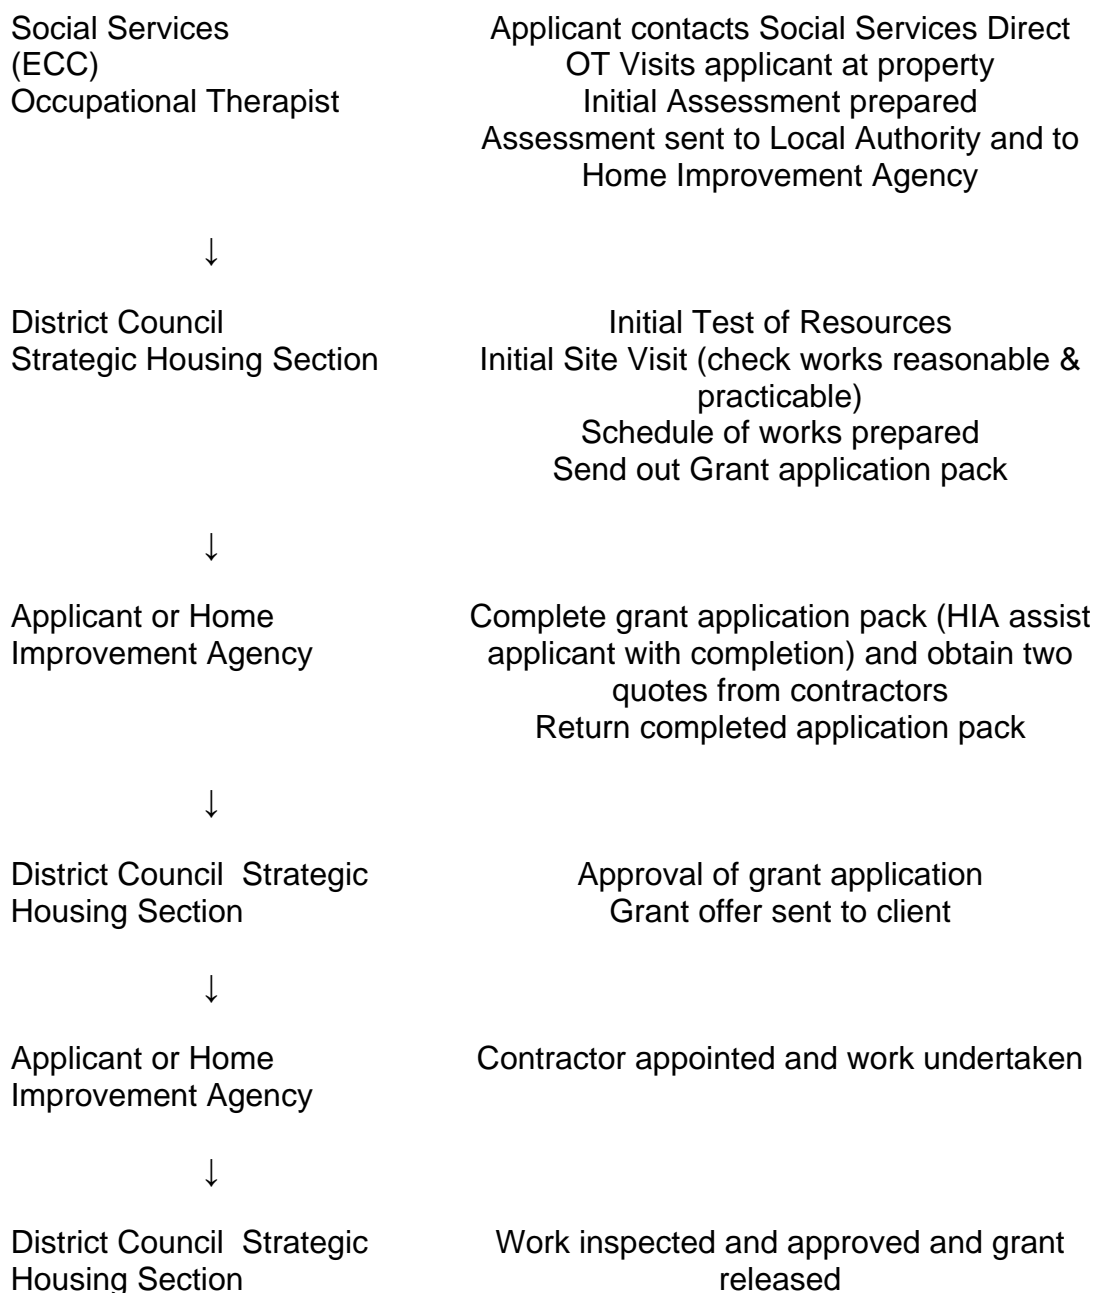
Social Services (ECC) Occupational Therapist

Applicant contacts Social Services Direct
OT Visits applicant at property
Initial Assessment prepared
Assessment sent to Local Authority and to Home Improvement Agency

↓

District Council Strategic Housing Section

Initial Test of Resources
Initial Site Visit (check works reasonable & practicable)
Schedule of works prepared
Send out Grant application pack

↓

Applicant or Home Improvement Agency

Complete grant application pack (HIA assist applicant with completion) and obtain two quotes from contractors
Return completed application pack

↓

District Council Strategic Housing Section

Approval of grant application
Grant offer sent to client

↓

Applicant or Home Improvement Agency

Contractor appointed and work undertaken

↓

District Council Strategic Housing Section

Work inspected and approved and grant released